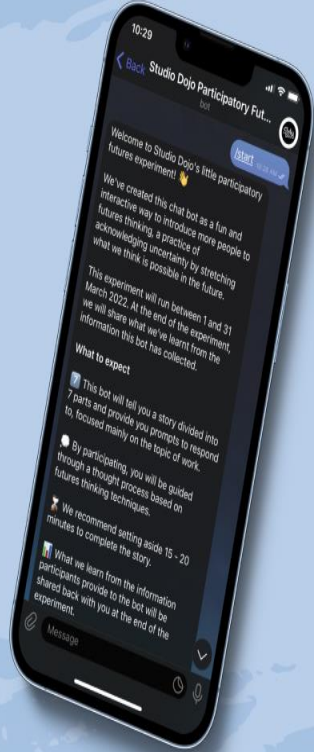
10:29

Back Studio Dojo Participatory Fut...
bot

/start 10:28 AM

Welcome to Studio Dojo's little participatory futures experiment! 👋

We've created this chat bot as a fun and interactive way to introduce more people to futures thinking, a practice of acknowledging uncertainty by stretching what we think is possible in the future.

This experiment will run between 1 and 31 March 2022. At the end of the experiment, we will share what we've learnt from the information this bot has collected.

What to expect

7️⃣ This bot will tell you a story divided into 7 parts and provide you prompts to respond to, focused mainly on the topic of work.

💭 By participating, you will be guided through a thought process based on futures thinking techniques.

⏳ We recommend setting aside 15 - 20 minutes to complete the story.

📊 What we learn from the information participants provide to the bot will be shared back with you at the end of the experiment.

Message